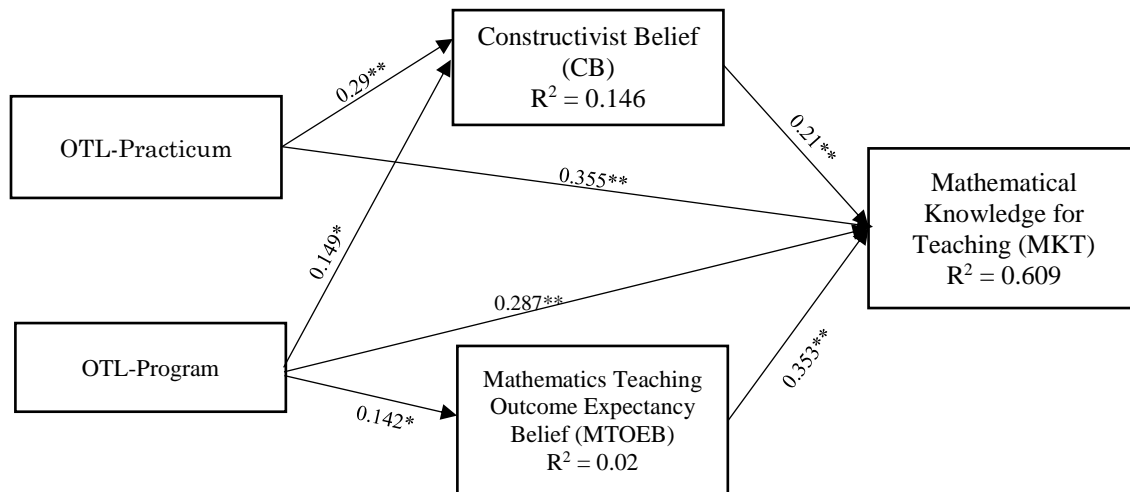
Constructivist Belief (CB)
$R^2 = 0.146$

OTL-Practicum

0.29**

0.21**

0.355**

Mathematical Knowledge for Teaching (MKT)
$R^2 = 0.609$

0.149*

0.287**

OTL-Program

0.142*

Mathematics Teaching Outcome Expectancy Belief (MTOEB)
$R^2 = 0.02$

0.353**